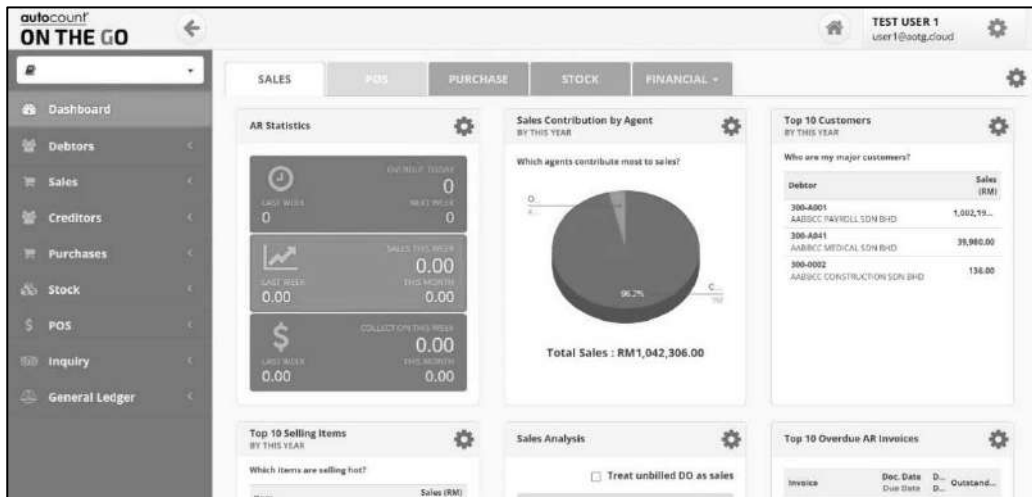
autocount
ON THE GO

TEST USER 1
user1@aotg.cloud

Dashboard
Debtors
Sales
Creditors
Purchases
Stock
POS
Inquiry
General Ledger

SALES
POS
PURCHASE
STOCK
FINANCIAL

AR Statistics

OVERDUE TODAY
0
LAST WEEK
0
NEXT WEEK
0

SALES THIS WEEK
0.00
LAST WEEK
0.00
THIS MONTH
0.00

COLLECTION THIS WEEK
0.00
LAST WEEK
0.00
THIS MONTH
0.00

Sales Contribution by Agent
BY THIS YEAR
Which agents contribute most to sales?
96.2%
Total Sales : RM1,042,306.00

Top 10 Customers
BY THIS YEAR
Who are my major customers?

| Debtor | Sales (RM) |
|---|---|
| 300-A001 AABBCC PAYROLL SDN BHD | 1,002,19... |
| 300-A041 AABBCC MEDICAL SDN BHD | 39,980.00 |
| 300-0002 AABBCC CONSTRUCTION SDN BHD | 136.00 |

Top 10 Selling Items
BY THIS YEAR
Which items are selling hot?
Sales (RM)

Sales Analysis
Treat unbilled DO as sales

Top 10 Overdue AR Invoices
Invoice
Doc. Date
Due Date
D...
D...
Outstand...